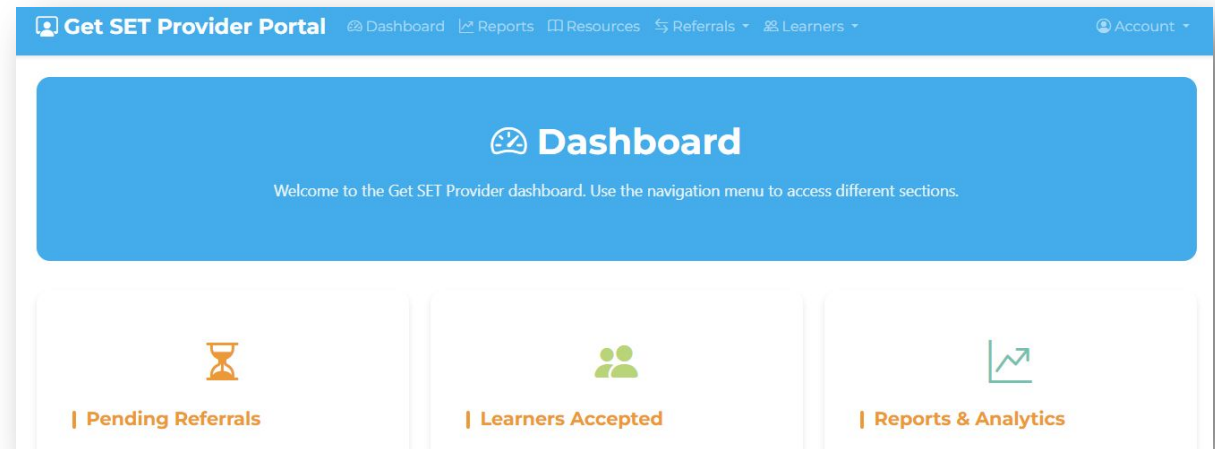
Get SET Provider Portal Dashboard Reports Resources Referrals Learners Account

Dashboard

Welcome to the Get SET Provider dashboard. Use the navigation menu to access different sections.

Pending Referrals

Learners Accepted

Reports & Analytics